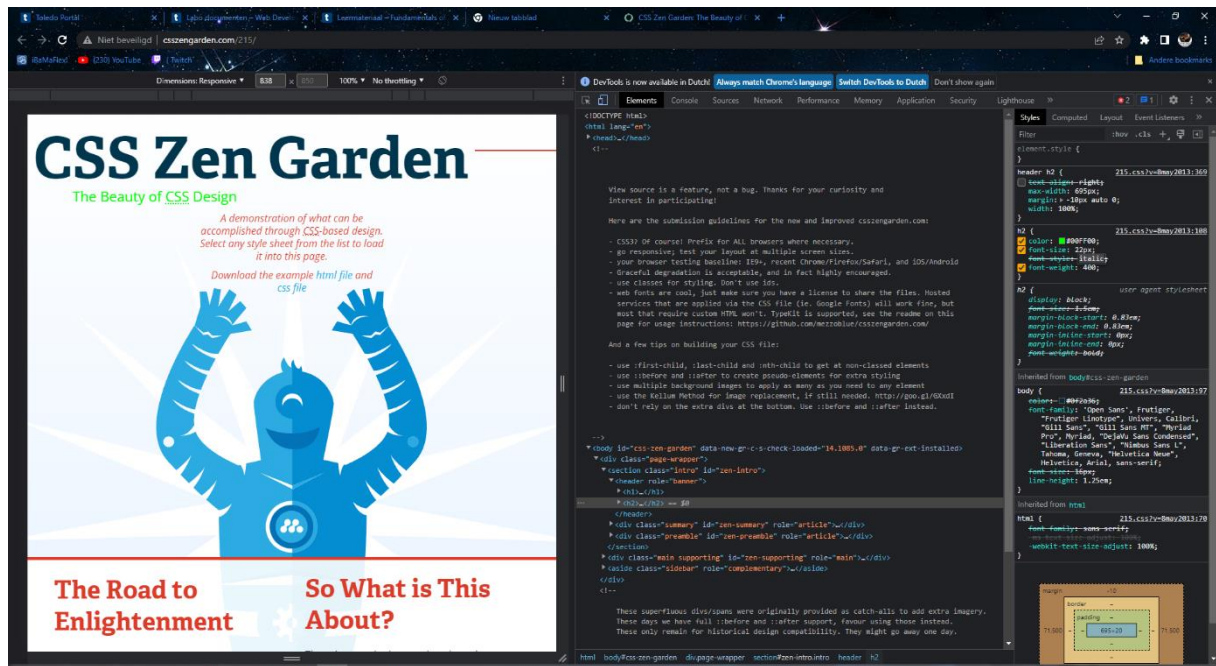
Toledo Portal | Labo documenten – Web Devel | Leermateriaal – Fundamentals of | Nieuw tabblad | CSS Zen Garden: The Beauty of C

Niet beveiligd | csszengarden.com/215/

iBeMaFlex! | (230) YouTube | Twitch | Andere bookmarks

Dimensions: Responsive ▾ 838 × 850 100% ▾ No throttling ▾

DevTools is now available in Dutch! Always match Chrome's language Switch DevTools to Dutch Don't show again

Elements Console Sources Network Performance Memory Application Security Lighthouse

Styles Computed Layout Event Listeners

Filter :hov .cls

CSS Zen Garden

The Beauty of CSS Design

A demonstration of what can be accomplished through CSS-based design. Select any style sheet from the list to load it into this page.

Download the example html file and css file

The Road to Enlightenment

So What is This About?

<!DOCTYPE html>
<html lang="en">
<head>…</head>
<!--

View source is a feature, not a bug. Thanks for your curiosity and interest in participating!

Here are the submission guidelines for the new and improved csszengarden.com:

- CSS3? Of course! Prefix for ALL browsers where necessary.
- go responsive; test your layout at multiple screen sizes.
- your browser testing baseline: IE9+, recent Chrome/Firefox/Safari, and iOS/Android
- Graceful degradation is acceptable, and in fact highly encouraged.
- use classes for styling. Don't use ids.
- web fonts are cool, just make sure you have a license to share the files. Hosted services that are applied via the CSS file (ie. Google Fonts) will work fine, but most that require custom HTML won't. TypeKit is supported, see the readme on this page for usage instructions: https://github.com/mezzoblue/csszengarden.com/

And a few tips on building your CSS file:

- use :first-child, :last-child and :nth-child to get at non-classed elements
- use ::before and ::after to create pseudo-elements for extra styling
- use multiple background images to apply as many as you need to any element
- use the Kellum Method for image replacement, if still needed. http://goo.gl/GXxdI
- don't rely on the extra divs at the bottom. Use ::before and ::after instead.

-->
<body id="css-zen-garden" data-new-gr-c-s-check-loaded="14.1085.0" data-gr-ext-installed>
<div class="page-wrapper">
<section class="intro" id="zen-intro">
<header role="banner">
<h1>…</h1>
<h2>…</h2> == $0
</header>
<div class="summary" id="zen-summary" role="article">…</div>
<div class="preamble" id="zen-preamble" role="article">…</div>
</section>
<div class="main supporting" id="zen-supporting" role="main">…</div>
<aside class="sidebar" role="complementary">…</aside>
</div>
<!--

These superfluous divs/spans were originally provided as catch-alls to add extra imagery. These days we have full ::before and ::after support, favour using those instead. These only remain for historical design compatibility. They might go away one day.

html body#css-zen-garden div.page-wrapper section#zen-intro.intro header h2

element.style {
}
header h2 { 215.css?v=8may2013:369
text-align: right;
max-width: 605px;
margin: ▸ -10px auto 0;
width: 100%;
}
h2 { 215.css?v=8may2013:100
color: #00FF00;
font-size: 22px;
font-style: italic;
font-weight: 400;
}
h2 { user agent stylesheet
display: block;
font-size: 1.5em;
margin-block-start: 0.83em;
margin-block-end: 0.83em;
margin-inline-start: 0px;
margin-inline-end: 0px;
font-weight: bold;
}
Inherited from body#css-zen-garden
body { 215.css?v=8may2013:97
color: #0f2a36;
font-family: "Open Sans", Frutiger, "Frutiger Linotype", Univers, Calibri, "Gill Sans", "Gill Sans MT", "Myriad Pro", Myriad, "DejaVu Sans Condensed", "Liberation Sans", "Nimbus Sans L", Tahoma, Geneva, "Helvetica Neue", Helvetica, Arial, sans-serif;
font-size: 16px;
line-height: 1.25em;
}
Inherited from html
html { 215.css?v=8may2013:70
font-family: sans-serif;
-ms-text-size-adjust: 100%;
-webkit-text-size-adjust: 100%;
}

margin -10
border
padding
71.500 695×20 71.500